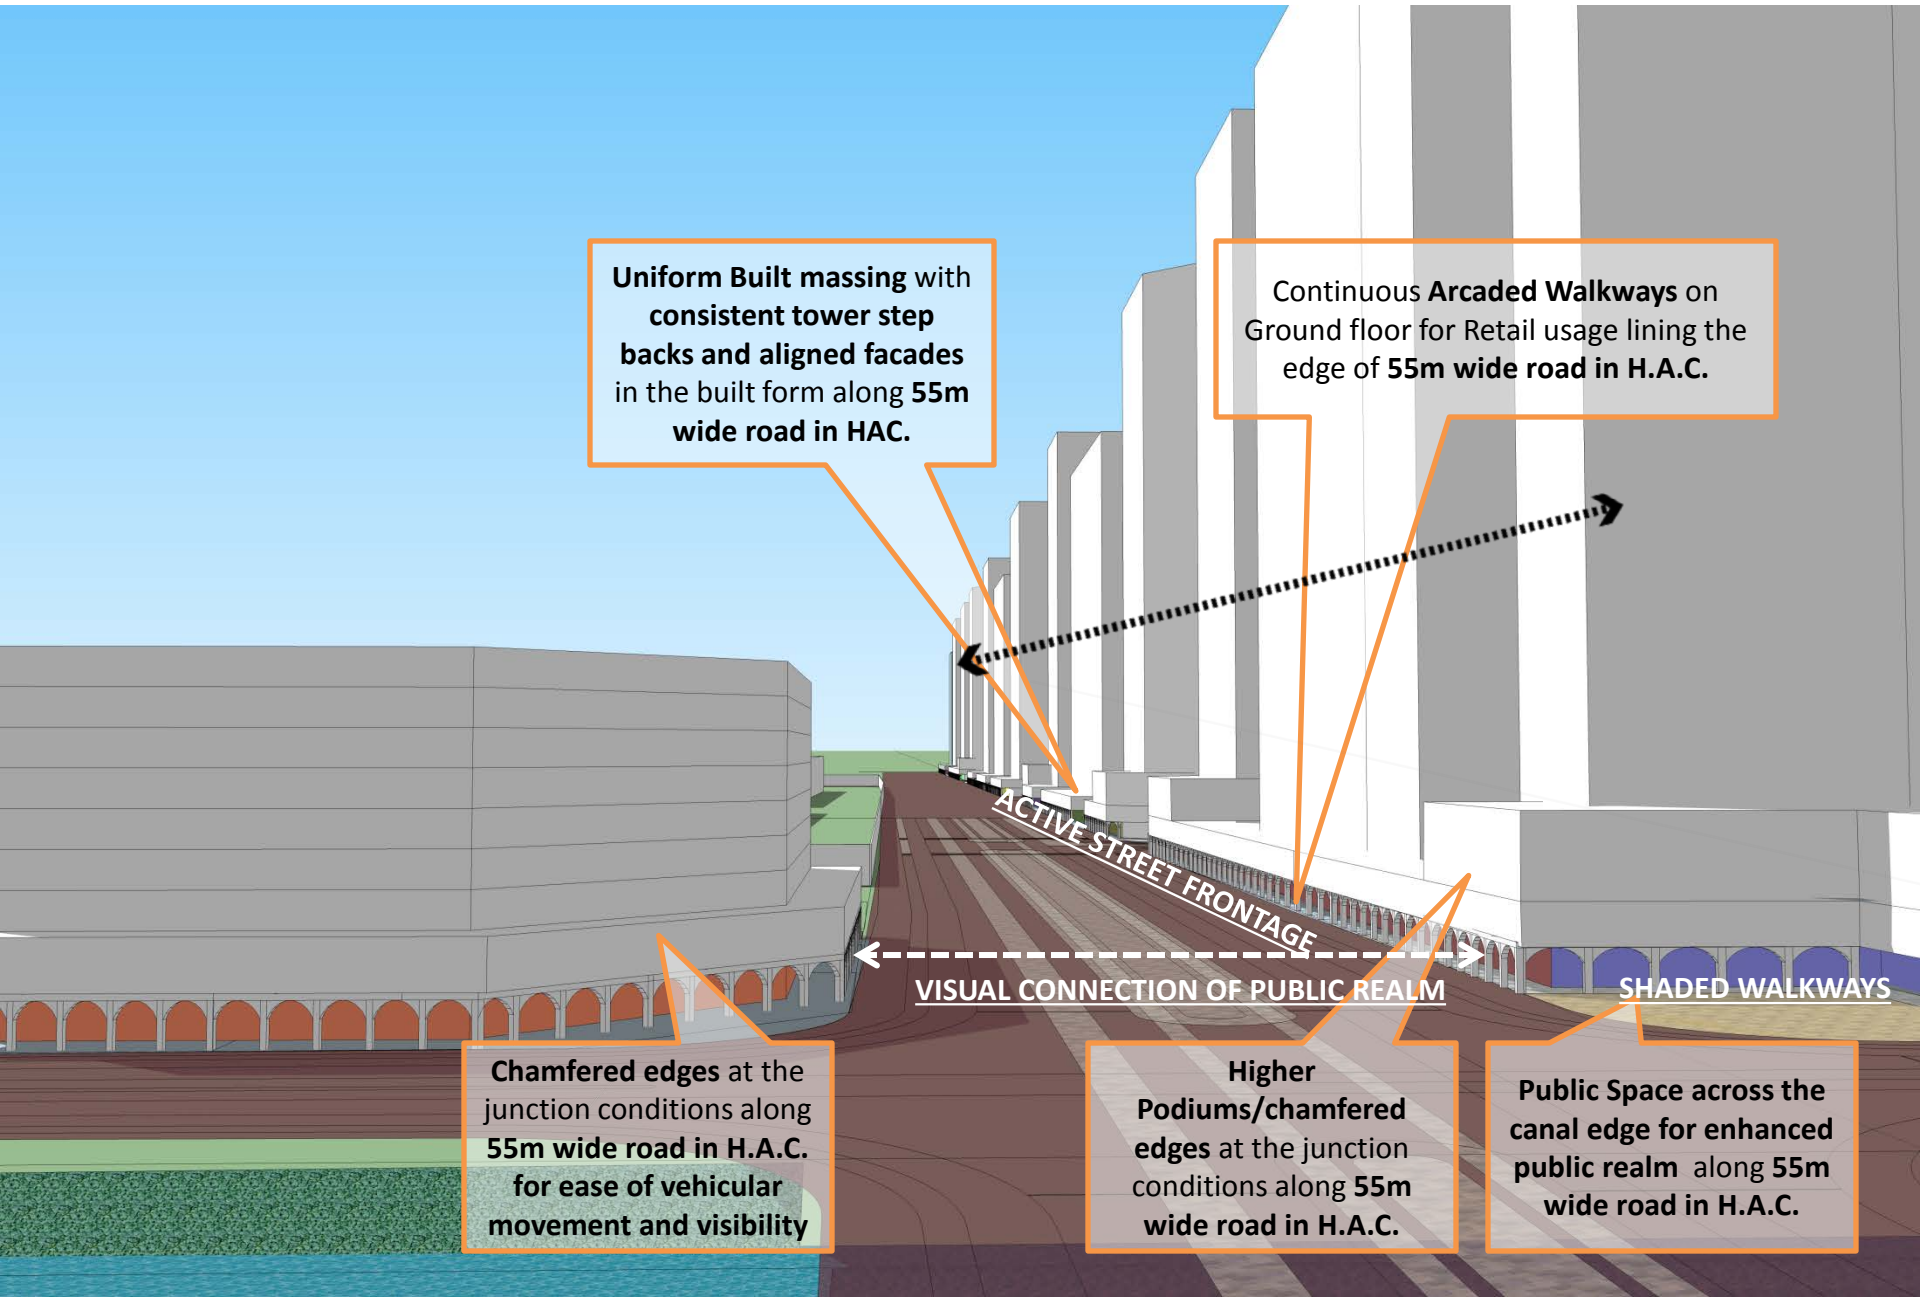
**Uniform Built massing** with **consistent tower step backs and aligned facades** in the built form along **55m wide road in HAC.**

Continuous **Arcaded Walkways** on Ground floor for Retail usage lining the edge of **55m wide road in H.A.C.**

ACTIVE STREET FRONTAGE

VISUAL CONNECTION OF PUBLIC REALM

SHADED WALKWAYS

**Chamfered edges** at the junction conditions along **55m wide road in H.A.C. for ease of vehicular movement and visibility**

**Higher Podiums/chamfered edges** at the junction conditions along **55m wide road in H.A.C.**

**Public Space across the canal edge for enhanced public realm** along **55m wide road in H.A.C.**